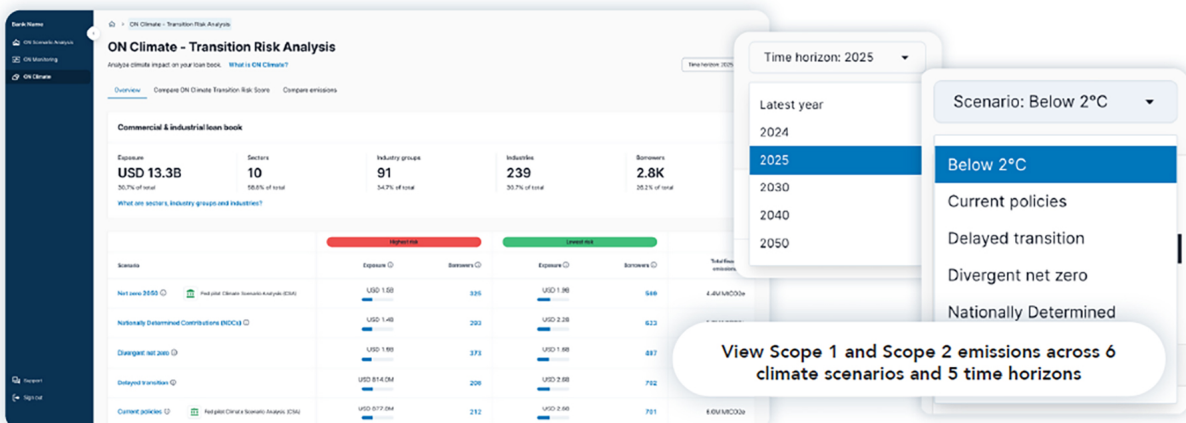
Bank Name
ON Scenario Analysis
ON Monitoring
ON Climate

ON Climate > Transition Risk Analysis

ON Climate - Transition Risk Analysis

Analyze climate impact on your loan book. What is ON Climate?

Time horizon: 2025

Overview Compare ON Climate Transition Risk Score Compare emissions

Commercial & industrial loan book

| Exposure | Sectors | Industry groups | Industries | Borrowers |
|---|---|---|---|---|
| USD 13.3B | 10 | 91 | 239 | 2.8K |
| 30.7% of total | 58.8% of total | 34.7% of total | 30.7% of total | 26.2% of total |

What are sectors, industry groups and industries?

| Scenario | | Highest risk Exposure | Borrowers | Lowest risk Exposure | Borrowers | Total financed emissions |
|---|---|---|---|---|---|---|
| Net zero 2050 | Fed pilot Climate Scenario Analysis (CSA) | USD 1.5B | 325 | USD 1.9B | 560 | 4.4M MtCO2e |
| Nationally Determined Contributions (NDCs) | | USD 1.4B | 293 | USD 2.2B | 623 | |
| Divergent net zero | | USD 1.6B | 373 | USD 1.6B | 487 | |
| Delayed transition | | USD 814.0M | 206 | USD 2.6B | 752 | |
| Current policies | Fed pilot Climate Scenario Analysis (CSA) | USD 677.0M | 212 | USD 2.6B | 701 | 6.6M MtCO2e |

Support
Sign out

Time horizon: 2025
Latest year
2024
2025
2030
2040
2050

Scenario: Below 2°C
Below 2°C
Current policies
Delayed transition
Divergent net zero
Nationally Determined

View Scope 1 and Scope 2 emissions across 6 climate scenarios and 5 time horizons